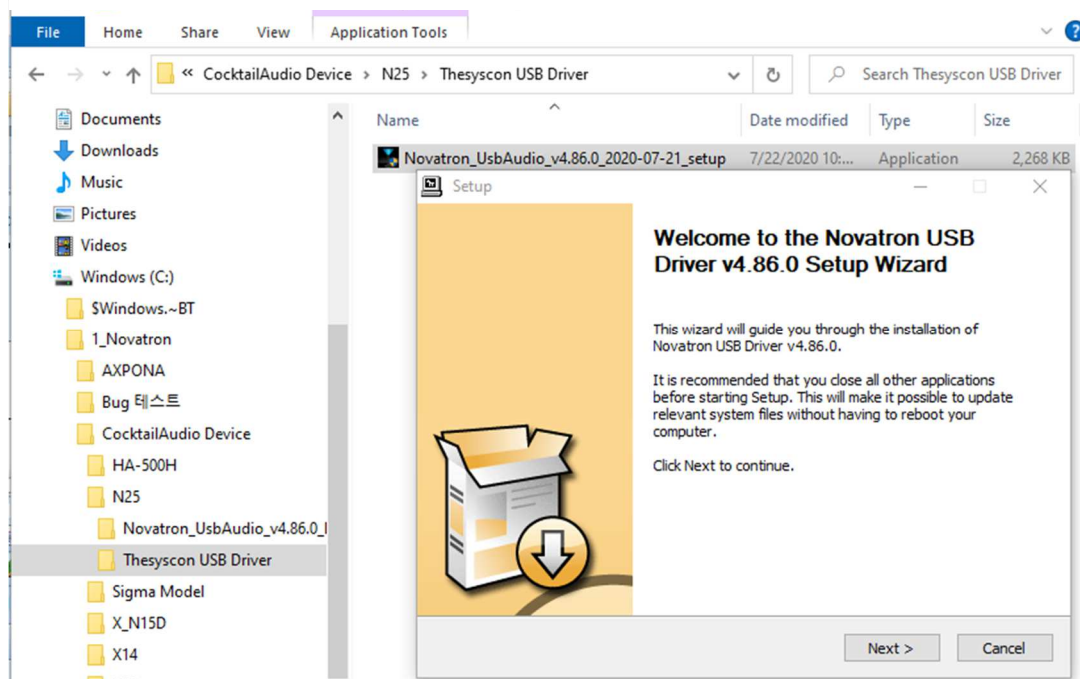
File Home Share View Application Tools

« CocktailAudio Device > N25 > Thesyscon USB Driver

Search Thesyscon USB Driver

Documents
Downloads
Music
Pictures
Videos
Windows (C:)
$Windows.~BT
1_Novatron
AXPONA
Bug 테스트
CocktailAudio Device
HA-500H
N25
Novatron_UsbAudio_v4.86.0_I
Thesyscon USB Driver
Sigma Model
X_N15D
X14

| Name | Date modified | Type | Size |
|---|---|---|---|
| Novatron_UsbAudio_v4.86.0_2020-07-21_setup | 7/22/2020 10:... | Application | 2,268 KB |

Setup

Welcome to the Novatron USB Driver v4.86.0 Setup Wizard

This wizard will guide you through the installation of Novatron USB Driver v4.86.0.

It is recommended that you close all other applications before starting Setup. This will make it possible to update relevant system files without having to reboot your computer.

Click Next to continue.

Next > Cancel